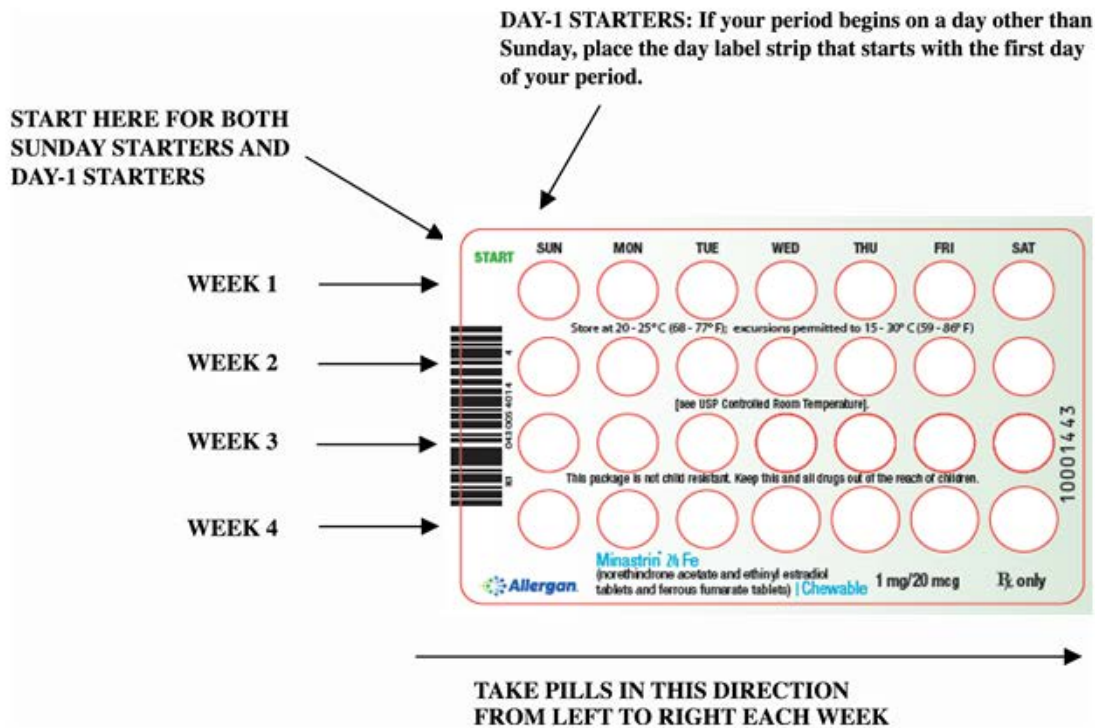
DAY-1 STARTERS: If your period begins on a day other than Sunday, place the day label strip that starts with the first day of your period.

START HERE FOR BOTH SUNDAY STARTERS AND DAY-1 STARTERS

START

| SUN | MON | TUE | WED | THU | FRI | SAT |
|---|---|---|---|---|---|---|

WEEK 1

Store at 20 - 25°C (68 - 77°F); excursions permitted to 15 - 30°C (59 - 86°F)

WEEK 2

[see USP Controlled Room Temperature].

WEEK 3

This package is not child resistant. Keep this and all drugs out of the reach of children.

WEEK 4

3 0430 054014 4

10001443

Allergan

Minastrin 24 Fe (norethindrone acetate and ethinyl estradiol tablets and ferrous fumarate tablets) | Chewable 1 mg/20 mcg ℞ only

TAKE PILLS IN THIS DIRECTION FROM LEFT TO RIGHT EACH WEEK